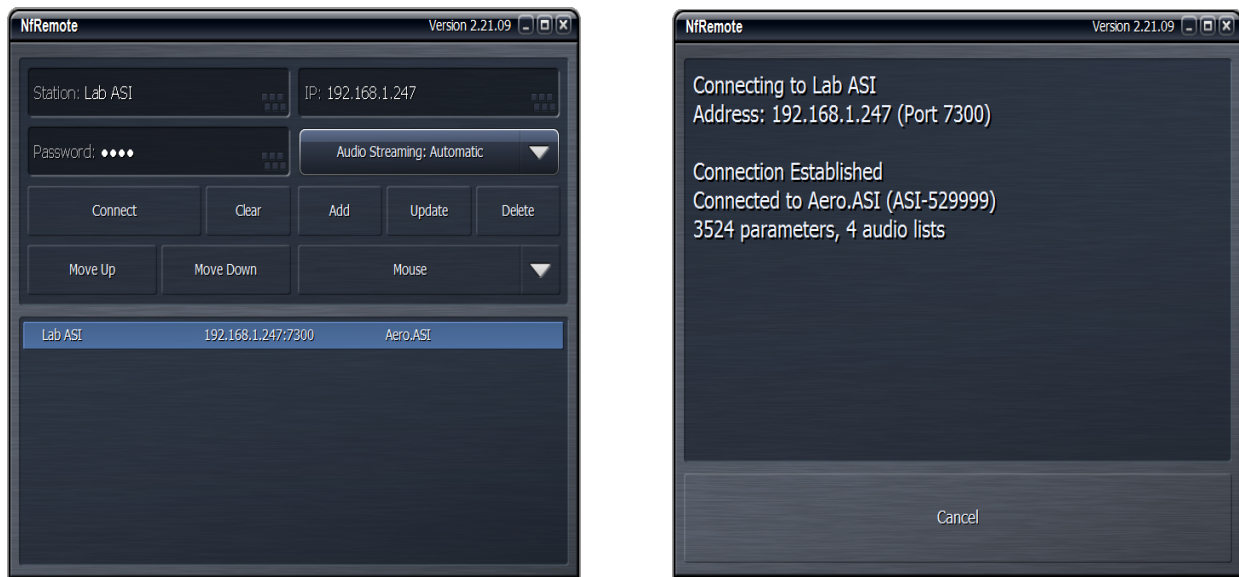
NfRemote
Version 2.21.09

Station: Lab ASI
IP: 192.168.1.247
Password: ●●●●
Audio Streaming: Automatic
Connect
Clear
Add
Update
Delete
Move Up
Move Down
Mouse

| Lab ASI | 192.168.1.247:7300 | Aero.ASI |
|---|---|---|

NfRemote
Version 2.21.09

Connecting to Lab ASI
Address: 192.168.1.247 (Port 7300)

Connection Established
Connected to Aero.ASI (ASI-529999)
3524 parameters, 4 audio lists

Cancel